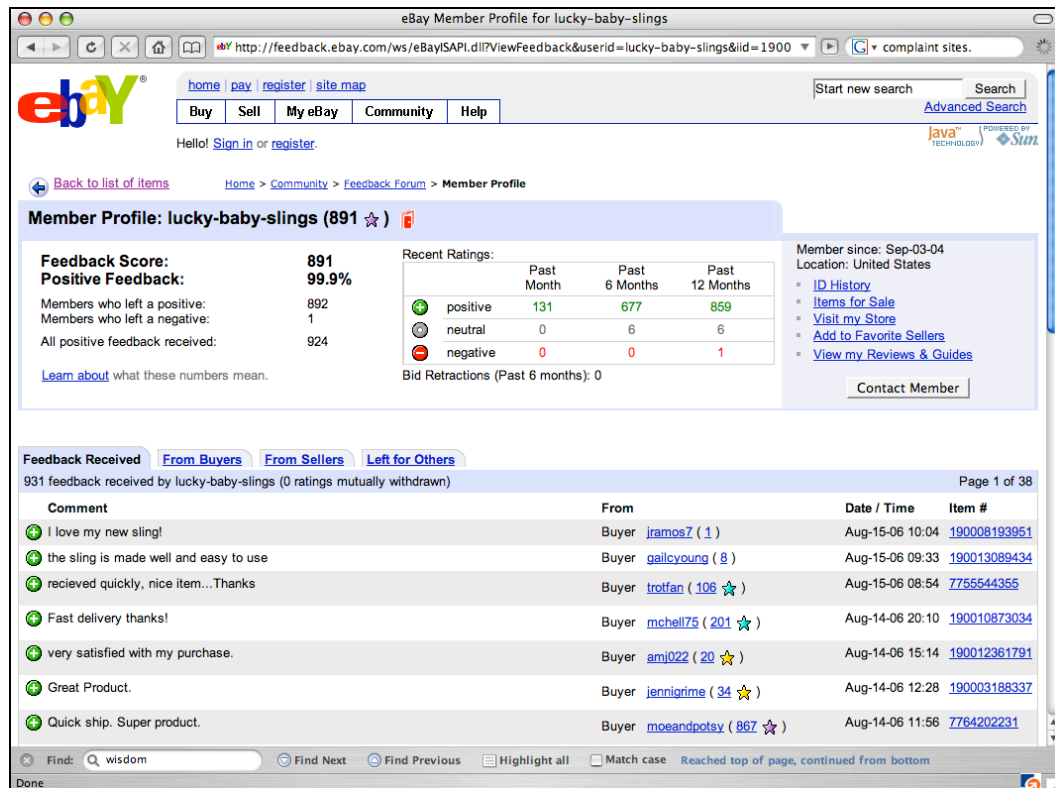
eBay Member Profile for lucky-baby-slings

http://feedback.ebay.com/ws/eBayISAPI.dll?ViewFeedback&userid=lucky-baby-slings&iid=1900

complaint sites.

ebaY

home | pay | register | site map

Buy | Sell | My eBay | Community | Help

Hello! Sign in or register.

Start new search | Search

Advanced Search

Java TECHNOLOGY | POWERED BY Sun

Back to list of items

Home > Community > Feedback Forum > Member Profile

Member Profile: lucky-baby-slings (891)

| | |
|---|---|
| Feedback Score: | 891 |
| Positive Feedback: | 99.9% |
| Members who left a positive: | 892 |
| Members who left a negative: | 1 |
| All positive feedback received: | 924 |

Learn about what these numbers mean.

Recent Ratings:

| | Past Month | Past 6 Months | Past 12 Months |
|---|---|---|---|
| positive | 131 | 677 | 859 |
| neutral | 0 | 6 | 6 |
| negative | 0 | 0 | 1 |

Bid Retractions (Past 6 months): 0

Member since: Sep-03-04
Location: United States

ID History
Items for Sale
Visit my Store
Add to Favorite Sellers
View my Reviews & Guides

Contact Member

Feedback Received | From Buyers | From Sellers | Left for Others

931 feedback received by lucky-baby-slings (0 ratings mutually withdrawn)

Page 1 of 38

| Comment | From | | Date / Time | Item # |
|---|---|---|---|---|
| I love my new sling! | Buyer | jramos7 ( 1 ) | Aug-15-06 10:04 | 190008193951 |
| the sling is made well and easy to use | Buyer | gailcyoung ( 8 ) | Aug-15-06 09:33 | 190013089434 |
| recieved quickly, nice item...Thanks | Buyer | trotfan ( 106 ) | Aug-15-06 08:54 | 7755544355 |
| Fast delivery thanks! | Buyer | mchell75 ( 201 ) | Aug-14-06 20:10 | 190010873034 |
| very satisfied with my purchase. | Buyer | amj022 ( 20 ) | Aug-14-06 15:14 | 190012361791 |
| Great Product. | Buyer | jennigrime ( 34 ) | Aug-14-06 12:28 | 190003188337 |
| Quick ship. Super product. | Buyer | moeandpotsy ( 867 ) | Aug-14-06 11:56 | 7764202231 |

Find: wisdom | Find Next | Find Previous | Highlight all | Match case | Reached top of page, continued from bottom

Done